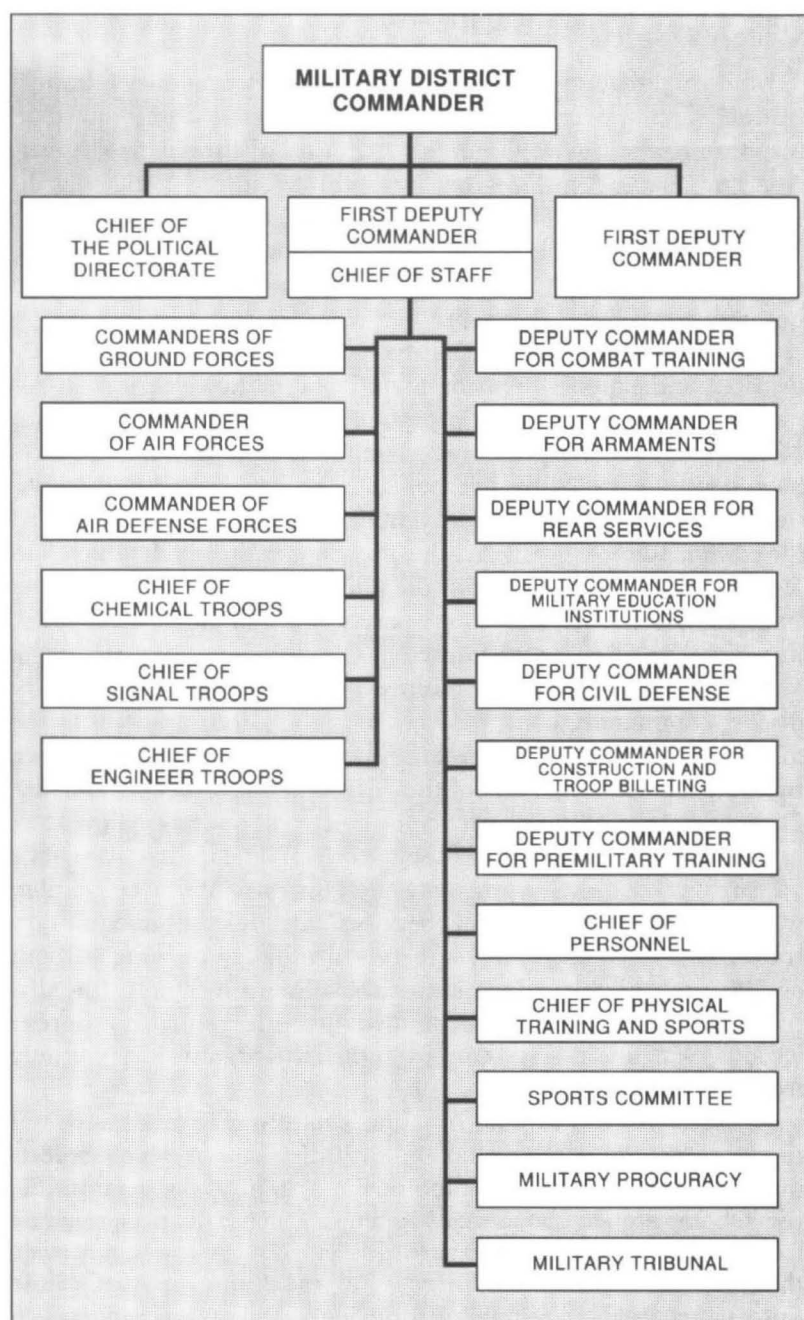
MILITARY DISTRICT COMMANDER

CHIEF OF THE POLITICAL DIRECTORATE

FIRST DEPUTY COMMANDER

CHIEF OF STAFF

FIRST DEPUTY COMMANDER

COMMANDERS OF GROUND FORCES

COMMANDER OF AIR FORCES

COMMANDER OF AIR DEFENSE FORCES

CHIEF OF CHEMICAL TROOPS

CHIEF OF SIGNAL TROOPS

CHIEF OF ENGINEER TROOPS

DEPUTY COMMANDER FOR COMBAT TRAINING

DEPUTY COMMANDER FOR ARMAMENTS

DEPUTY COMMANDER FOR REAR SERVICES

DEPUTY COMMANDER FOR MILITARY EDUCATION INSTITUTIONS

DEPUTY COMMANDER FOR CIVIL DEFENSE

DEPUTY COMMANDER FOR CONSTRUCTION AND TROOP BILLETING

DEPUTY COMMANDER FOR PREMILITARY TRAINING

CHIEF OF PERSONNEL

CHIEF OF PHYSICAL TRAINING AND SPORTS

SPORTS COMMITTEE

MILITARY PROCURACY

MILITARY TRIBUNAL